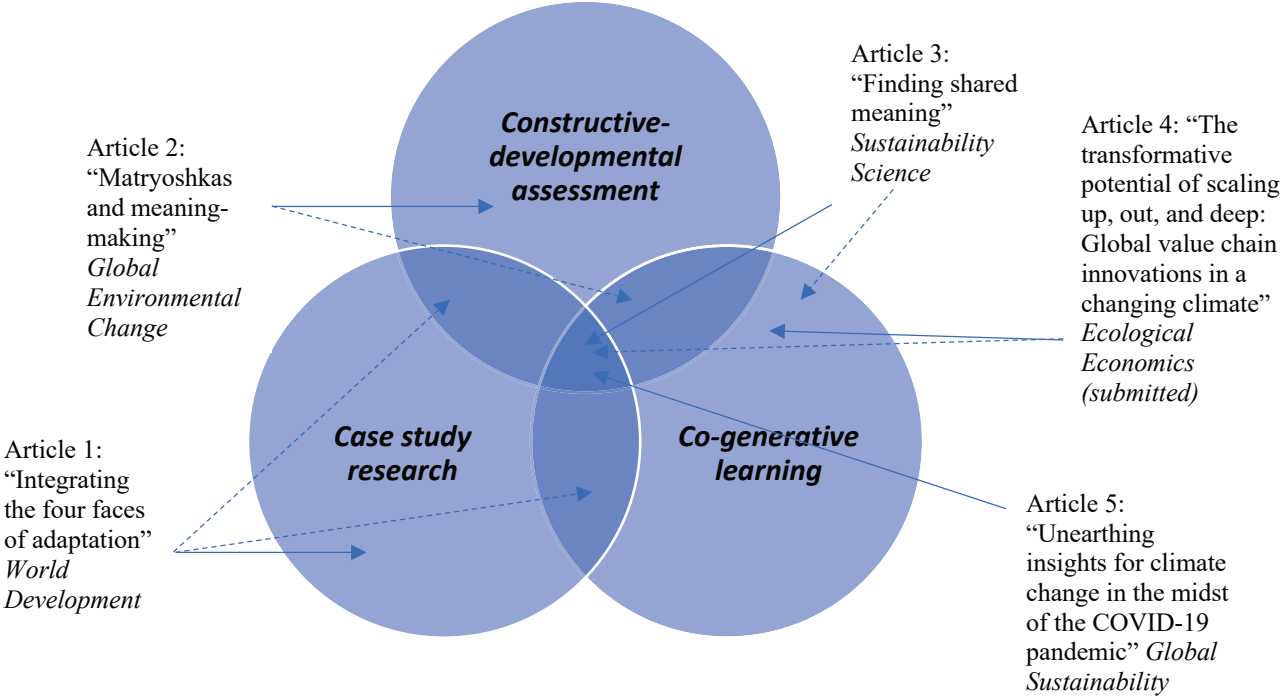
Article 3: “Finding shared meaning” *Sustainability Science*

Article 2: “Matryoshkas and meaning-making” *Global Environmental Change*

**Constructive-developmental assessment**

Article 4: “The transformative potential of scaling up, out, and deep: Global value chain innovations in a changing climate” *Ecological Economics (submitted)*

Article 1: “Integrating the four faces of adaptation” *World Development*

**Case study research**

**Co-generative learning**

Article 5: “Unearthing insights for climate change in the midst of the COVID-19 pandemic” *Global Sustainability*